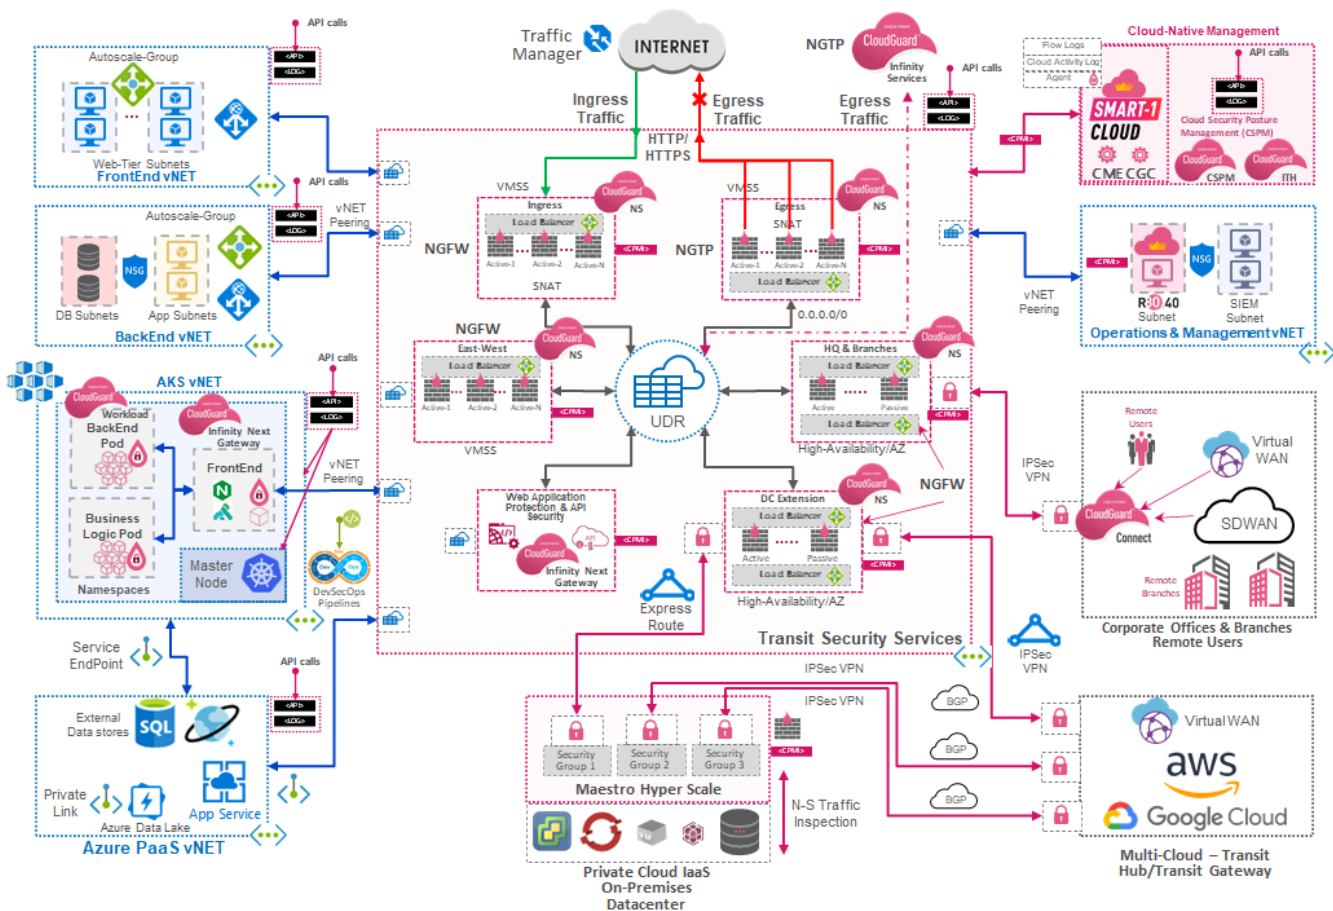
API calls
<API>
<LOG>
Autoscale-Group
Web-Tier Subnets
FrontEnd vNET

Traffic Manager
INTERNET
NGTP
CloudGuard
Infinity Services
API calls
<API>
<LOG>
Cloud-Native Management
Flow Logs
Cloud Activity Log
Agent
API calls
<API>
<LOG>
SMART-1 CLOUD
Cloud Security Posture Management (CSPM)
CloudGuard
CloudGuard
CME CGC
CSPM
ITH
<CPMI>

Ingress Traffic
Egress Traffic
Egress Traffic
HTTP/ HTTPS

API calls
<API>
<LOG>
Autoscale-Group
vNET Peering
NSG
DB Subnets
App Subnets
BackEnd vNET

VMSS
Ingress
Load Balancer
CloudGuard
NS
NGFW
Active-1
Active-2
Active-N
<CPMI>
SNAT

VMSS
Egress
SNAT
CloudGuard
NS
NGTP
Active-1
Active-2
Active-N
<CPMI>
Load Balancer
0.0.0.0/0

<CPMI>
NSG
R80.40 Subnet
SIEM Subnet
vNET Peering
Operations & Management vNET

AKS vNET
API calls
<API>
<LOG>
CloudGuard
Workload
BackEnd Pod
CloudGuard
Infinity Next Gateway
FrontEnd
Business Logic Pod
Master Node
Namespaces
vNET Peering
DevSecOps Pipelines

NGFW
East-West
Load Balancer
CloudGuard
NS
Active-1
Active-2
Active-N
<CPMI>
VMSS
UDR

HQ & Branches
CloudGuard
NS
Load Balancer
Active
Passive
Load Balancer
<CPMI>
High-Availability/AZ
NGFW

Web Application Protection & API Security
<CPMI>
CloudGuard
Infinity Next Gateway
Express Route

DC Extension
CloudGuard
NS
Load Balancer
Active
Passive
Load Balancer
<CPMI>
High-Availability/AZ

IPSec VPN
Remote Users
Virtual WAN
CloudGuard
Connect
SDWAN
Remote Branches
Corporate Offices & Branches Remote Users

Transit Security Services

Service EndPoint
API calls
<API>
<LOG>
External Data stores
SQL
Private Link
Azure Data Lake
App Service
Azure PaaS vNET

IPSec VPN
IPSec VPN
BGP
BGP
BGP
IPSec VPN
Security Group 1
Security Group 2
Security Group 3
<CPMI>
Maestro Hyper Scale
N-S Traffic Inspection
Private Cloud IaaS On-Premises Datacenter

Virtual WAN
aws
Google Cloud
Multi-Cloud – Transit Hub/Transit Gateway